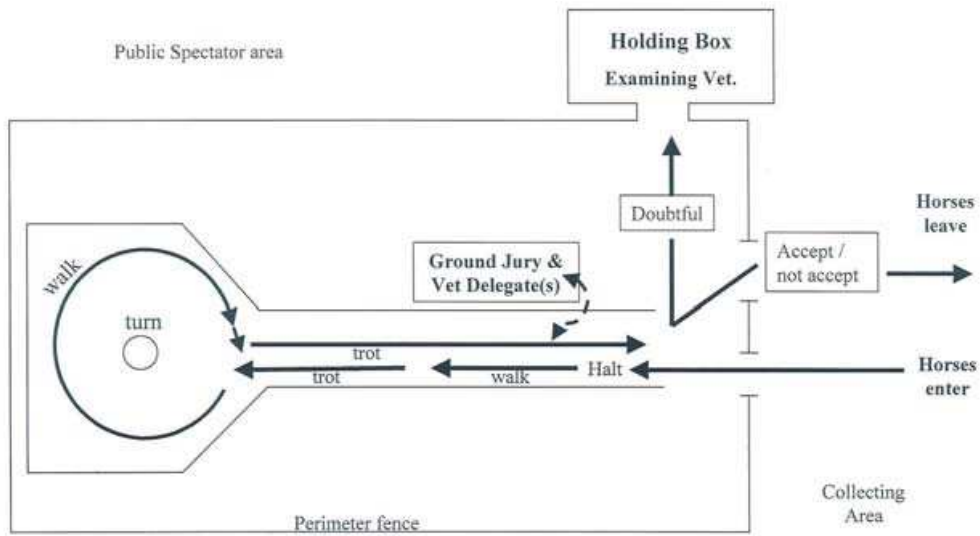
Public Spectator area

Holding Box
Examining Vet.

Doubtful

Accept / not accept

Horses leave

Ground Jury & Vet Delegate(s)

walk

turn

trot

trot

walk

Halt

Horses enter

Collecting Area

Perimeter fence